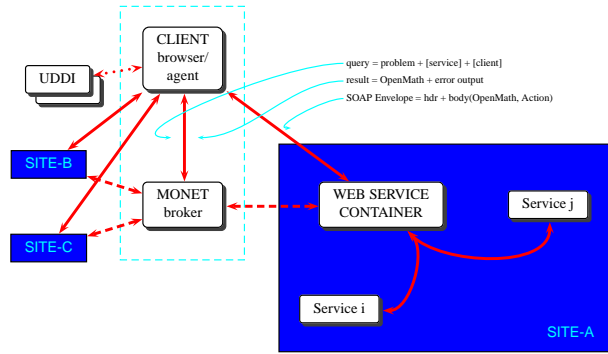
CLIENT
browser/
agent

UDDI

query = problem + [service] + [client]
result = OpenMath + error output
SOAP Envelope = hdr + body(OpenMath, Action)

SITE-B

MONET
broker

WEB SERVICE
CONTAINER

Service j

SITE-C

Service i

SITE-A